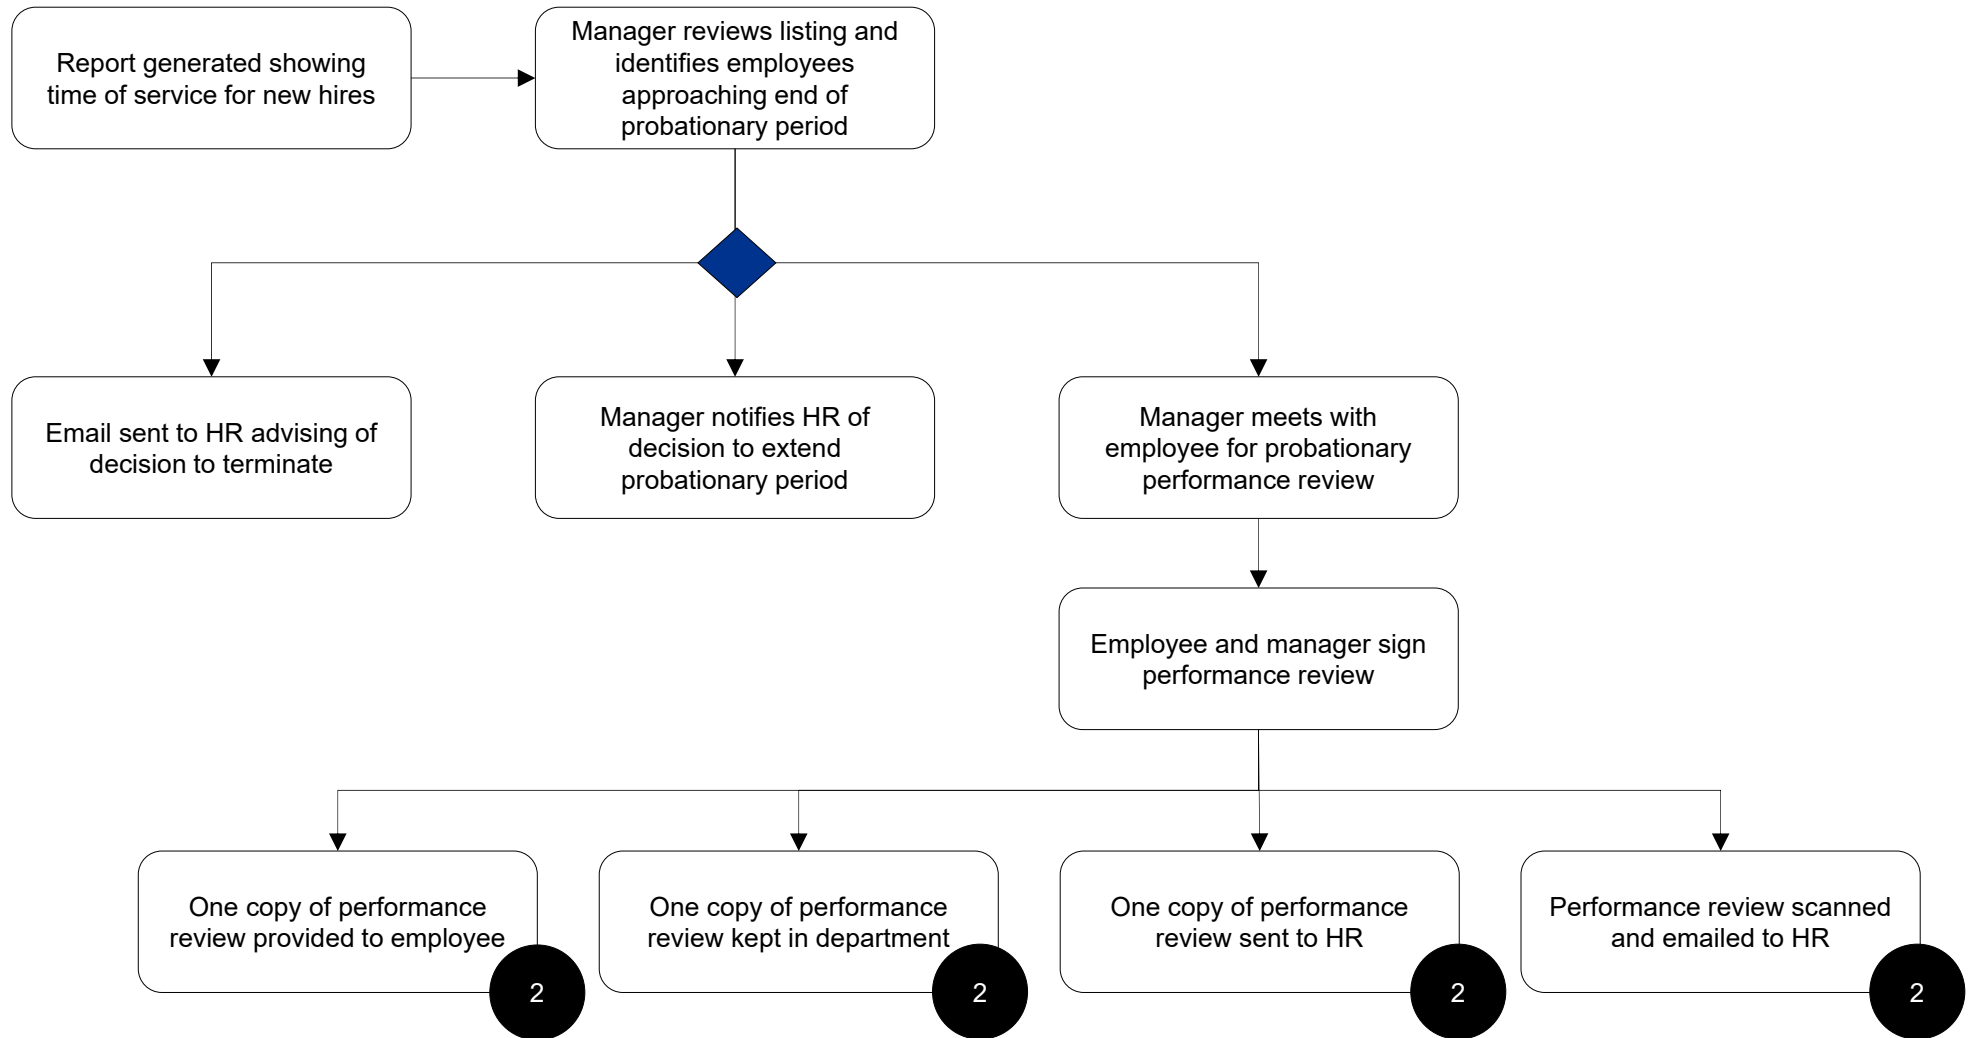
Report generated showing time of service for new hires

Manager reviews listing and identifies employees approaching end of probationary period

Email sent to HR advising of decision to terminate

Manager notifies HR of decision to extend probationary period

Manager meets with employee for probationary performance review

Employee and manager sign performance review

One copy of performance review provided to employee

2

One copy of performance review kept in department

2

One copy of performance review sent to HR

2

Performance review scanned and emailed to HR

2